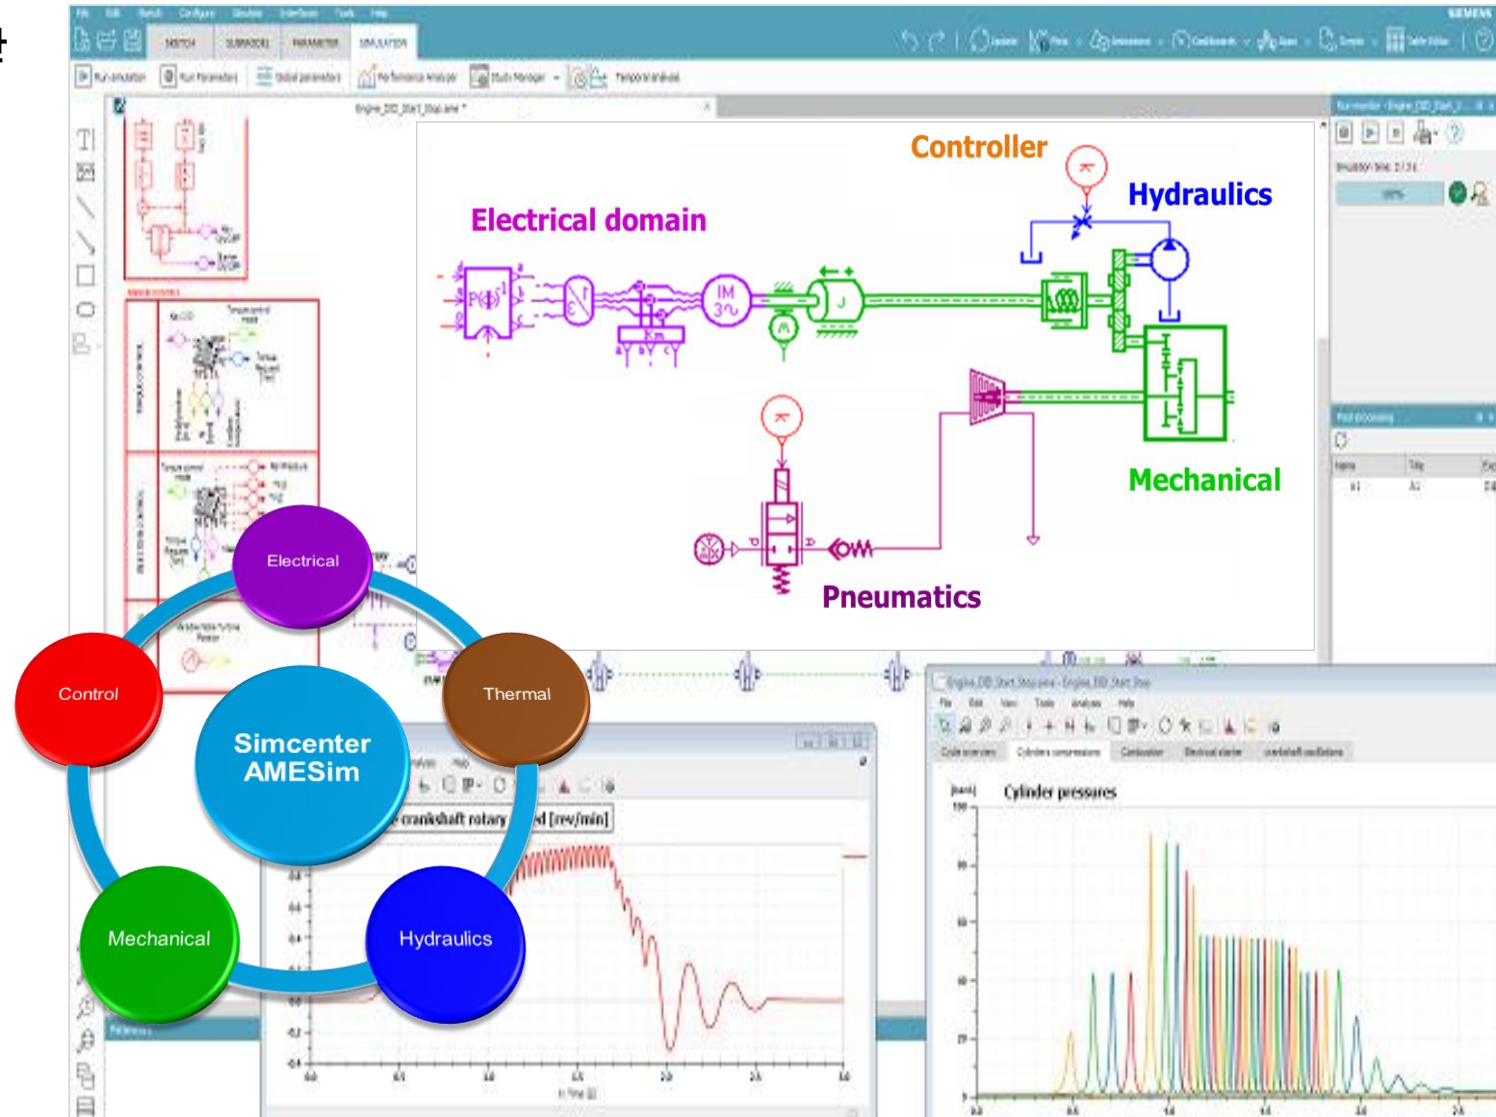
SIEMENS

SKETCH SUBMODEL PARAMETER SIMULATION

Controller

Hydraulics

Electrical domain

IM 3~

J

Mechanical

Pneumatics

Electrical

Thermal

Control

Simcenter AMESim

Mechanical

Hydraulics

crankshaft rotary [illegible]d [rev/min]

Cylinder pressures